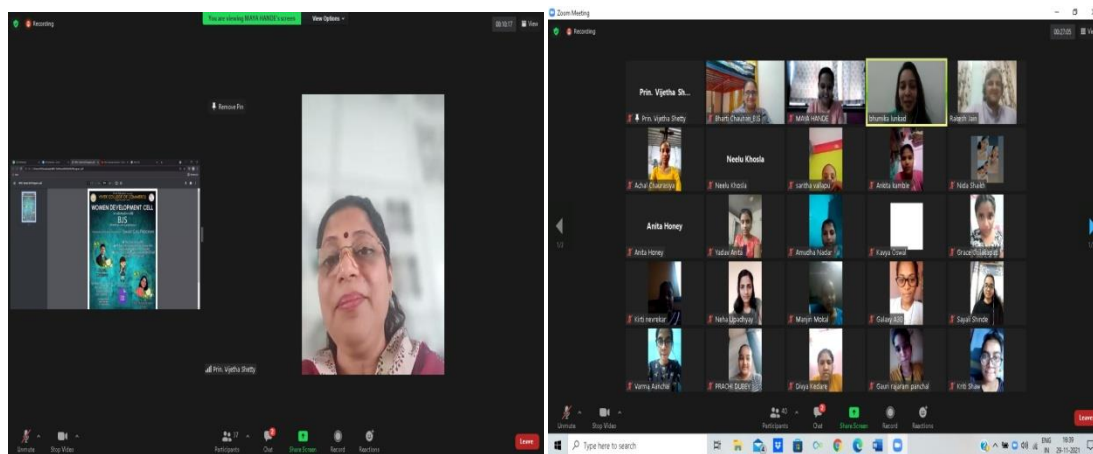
Recording

You are viewing MAYA HANDE's screen

View Options

00:18:17

View

Remove Pin

WOMEN DEVELOPMENT CELL

BIS

Prin. Vijetha Shetty

Unmute

Stop Video

Participants

Chat

Share Screen

Record

Reactions

Leave

Zoom Meeting

Recording

00:27:05

View

Prin. Vijetha Sh...

Prin. Vijetha Shetty

Bharti Chauhan_BIS

MAYA HANDE

bhumika lunbad

Rakesh Jain

Achal Chaurasiya

Neelu Khosla

Neelu Khosla

sartha vallapu

Ankita kamble

Nida Shaikh

Anita Honey

Anita Honey

Yadav Anita

Amudha Nadar

Kavya Oswal

Grace Thalakapu

Kirti navrekar

Neha Upadhyay

Manjiri Mokal

Gulasy A.R

Sayali Shinde

Varma Aanchal

PRACHI DUBEY

Divya Kedare

Gauri rajaram panchal

Krib Shaw

1/3

Unmute

Stop Video

Participants

Chat

Share Screen

Record

Reactions

Leave

Type here to search

ENG IN

19:39

29-11-2021